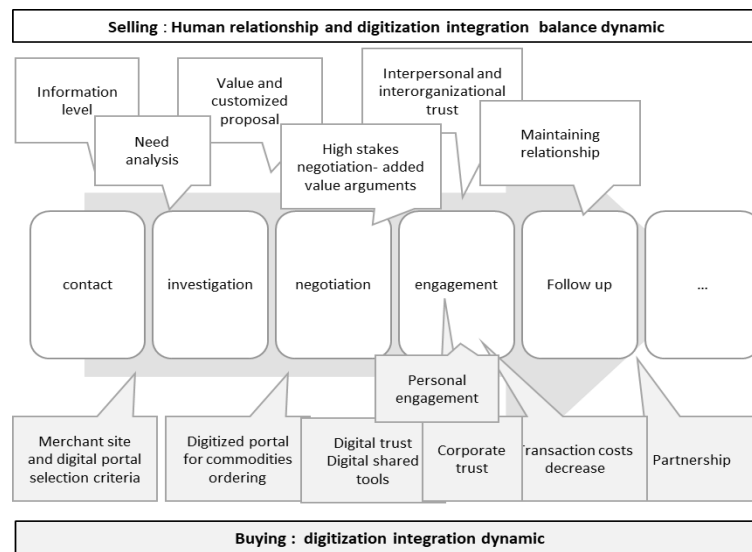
Selling : Human relationship and digitization integration balance dynamic

Information level

Need analysis

Value and customized proposal

Interpersonal and interorganizational trust

High stakes negotiation- added value arguments

Maintaining relationship

contact

investigation

negotiation

engagement

Follow up

...

Personal engagement

Merchant site and digital portal selection criteria

Digitized portal for commodities ordering

Digital trust Digital shared tools

Corporate trust

Transaction costs decrease

Partnership

Buying : digitization integration dynamic